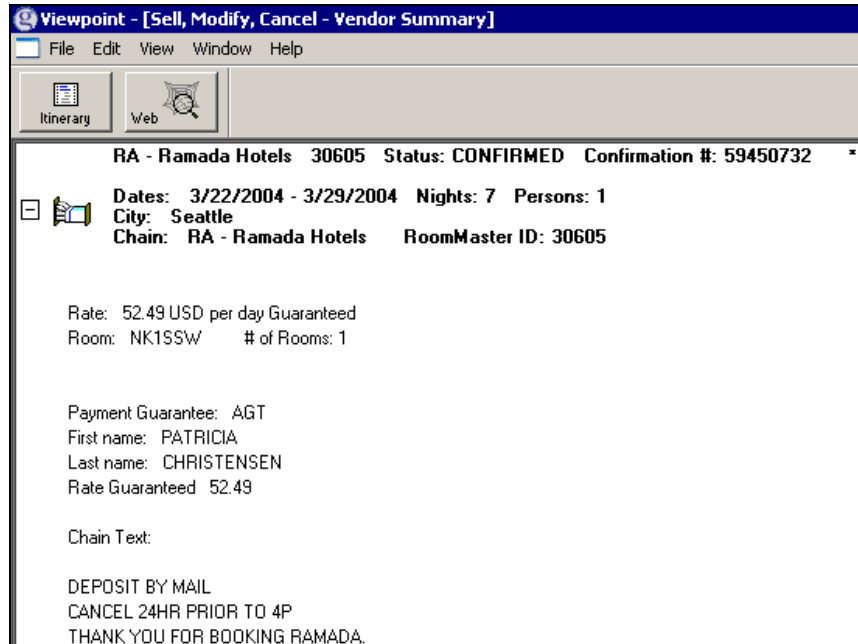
Viewpoint - [Sell, Modify, Cancel - Vendor Summary]

File Edit View Window Help

Itinerary Web

RA - Ramada Hotels 30605 Status: CONFIRMED Confirmation #: 59450732

Dates: 3/22/2004 - 3/29/2004 Nights: 7 Persons: 1
City: Seattle
Chain: RA - Ramada Hotels RoomMaster ID: 30605

Rate: 52.49 USD per day Guaranteed
Room: NK1SSW # of Rooms: 1

Payment Guarantee: AGT
First name: PATRICIA
Last name: CHRISTENSEN
Rate Guaranteed 52.49

Chain Text:

DEPOSIT BY MAIL
CANCEL 24HR PRIOR TO 4P
THANK YOU FOR BOOKING RAMADA.